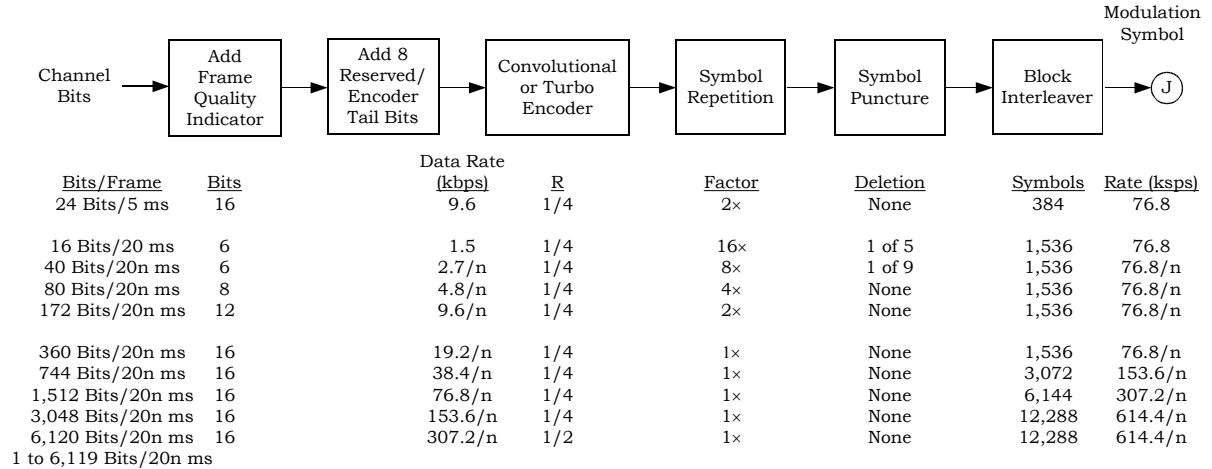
Modulation Symbol

Channel Bits

Add Frame Quality Indicator

Add 8 Reserved/ Encoder Tail Bits

Convolutional or Turbo Encoder

Symbol Repetition

Symbol Puncture

Block Interleaver

J

| Bits/Frame | Bits | Data Rate (kbps) | R | Factor | Deletion | Symbols | Rate (ksps) |
|---|---|---|---|---|---|---|---|
| 24 Bits/5 ms | 16 | 9.6 | 1/4 | 2× | None | 384 | 76.8 |
| 16 Bits/20 ms | 6 | 1.5 | 1/4 | 16× | 1 of 5 | 1,536 | 76.8 |
| 40 Bits/20n ms | 6 | 2.7/n | 1/4 | 8× | 1 of 9 | 1,536 | 76.8/n |
| 80 Bits/20n ms | 8 | 4.8/n | 1/4 | 4× | None | 1,536 | 76.8/n |
| 172 Bits/20n ms | 12 | 9.6/n | 1/4 | 2× | None | 1,536 | 76.8/n |
| 360 Bits/20n ms | 16 | 19.2/n | 1/4 | 1× | None | 1,536 | 76.8/n |
| 744 Bits/20n ms | 16 | 38.4/n | 1/4 | 1× | None | 3,072 | 153.6/n |
| 1,512 Bits/20n ms | 16 | 76.8/n | 1/4 | 1× | None | 6,144 | 307.2/n |
| 3,048 Bits/20n ms | 16 | 153.6/n | 1/4 | 1× | None | 12,288 | 614.4/n |
| 6,120 Bits/20n ms | 16 | 307.2/n | 1/2 | 1× | None | 12,288 | 614.4/n |
| 1 to 6,119 Bits/20n ms | | | | | | | |